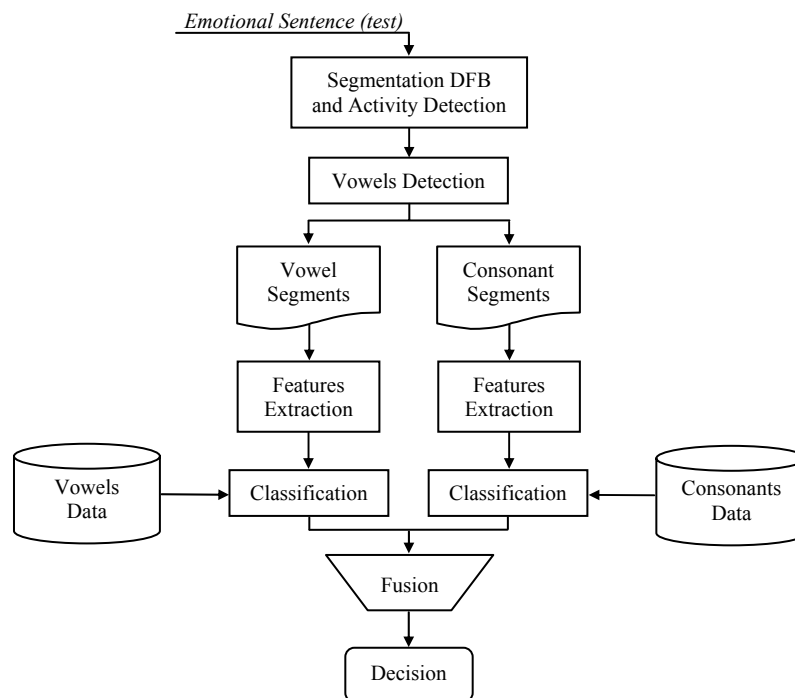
Emotional Sentence (test)

Segmentation DFB and Activity Detection

Vowels Detection

Vowel Segments

Consonant Segments

Features Extraction

Features Extraction

Vowels Data

Classification

Classification

Consonants Data

Fusion

Decision